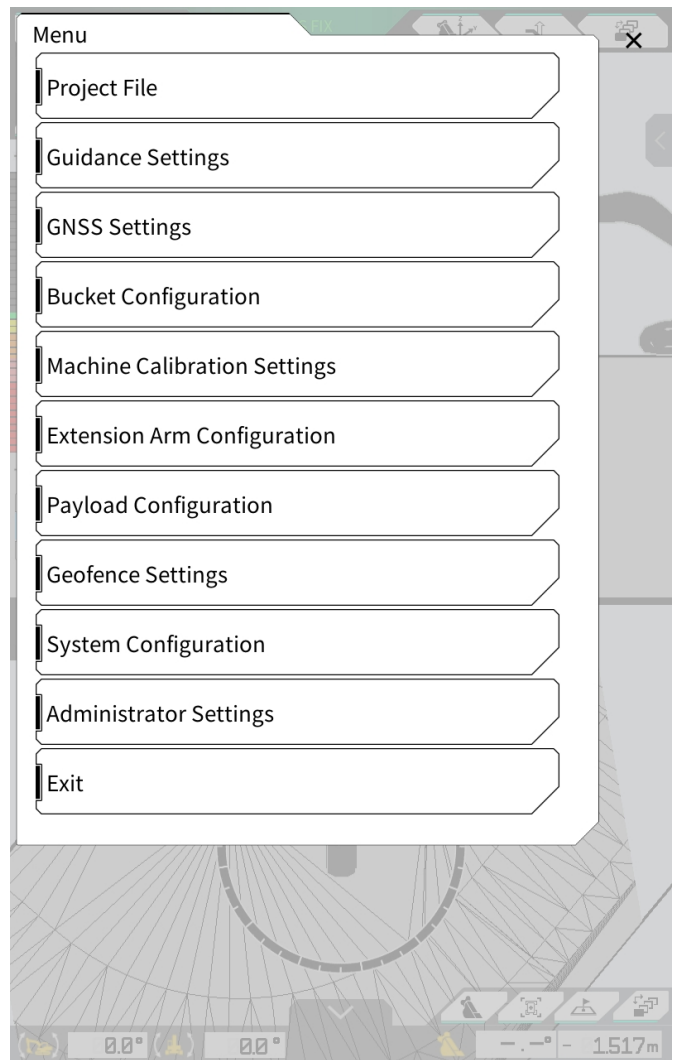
Menu

FIX

×

Project File

Guidance Settings

GNSS Settings

Bucket Configuration

Machine Calibration Settings

Extension Arm Configuration

Payload Configuration

Geofence Settings

System Configuration

Administrator Settings

Exit

0.0°

0.0°

-.-° - 1.517m